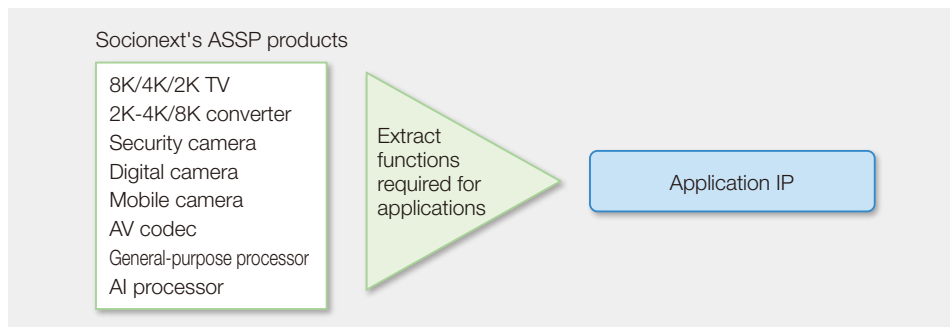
Socionext's ASSP products

8K/4K/2K TV
2K-4K/8K converter
Security camera
Digital camera
Mobile camera
AV codec
General-purpose processor
AI processor

Extract functions required for applications

Application IP